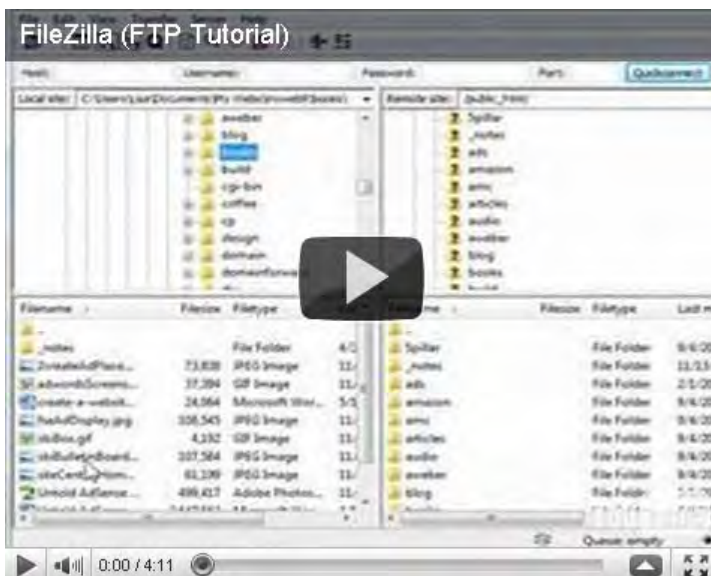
FileZilla (FTP Tutorial)

Host: Username: Password: Port: Quickconnect

Local site: C:\Users\Lisa\Documents\My Webs\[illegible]

Remote site: /public_html

aweber
blog
books
build
cgi-bin
coffee
cp
design
domain
domainforwa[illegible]

Spillar
_notes
ads
amazon
amc
articles
audio
aweber
blog
books

| Filename | Filesize | Filetype | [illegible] |
|---|---|---|---|
| .. | | | |
| _notes | | File Folder | 4/1 |
| 2createAdPlace... | 73,838 | JPEG Image | 11/ |
| adwordsScreens... | 37,394 | GIF Image | 11/ |
| create-a-websit... | 24,064 | Microsoft Wor... | 5/5 |
| FixAdDisplay.jpg | 108,545 | JPEG Image | 11/ |
| sbBox.gif | 4,192 | GIF Image | 11/ |
| sbBulletinBoard... | 107,564 | JPEG Image | 11/ |
| siteCenterHom... | 93,199 | JPEG Image | 11/ |
| Unhold Adfarce... | 499,417 | Adobe Photos... | 11/ |

| Filename | Filesize | Filetype | Last m |
|---|---|---|---|
| .. | | | |
| Spillar | | File Folder | 8/4/20 |
| _notes | | File Folder | 11/13 |
| ads | | File Folder | 2/1/20 |
| amazon | | File Folder | 8/4/20 |
| amc | | File Folder | 8/4/20 |
| articles | | File Folder | 8/4/20 |
| audio | | File Folder | 8/4/20 |
| aweber | | File Folder | 8/4/20 |
| blog | | File Folder | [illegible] |

Queue: empty

0:00 / 4:11